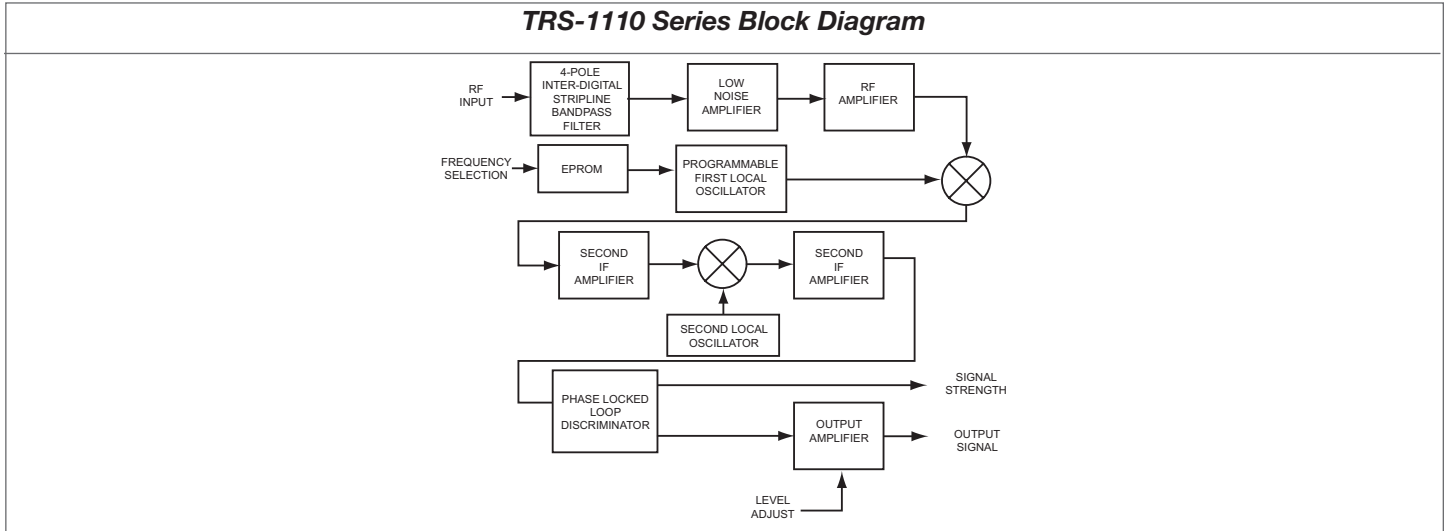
TRS-1110 Series Block Diagram

RF INPUT

4-POLE INTER-DIGITAL STRIPLINE BANDPASS FILTER

LOW NOISE AMPLIFIER

RF AMPLIFIER

FREQUENCY SELECTION

EPROM

PROGRAMMABLE FIRST LOCAL OSCILLATOR

SECOND IF AMPLIFIER

SECOND IF AMPLIFIER

SECOND LOCAL OSCILLATOR

PHASE LOCKED LOOP DISCRIMINATOR

SIGNAL STRENGTH

OUTPUT AMPLIFIER

OUTPUT SIGNAL

LEVEL ADJUST